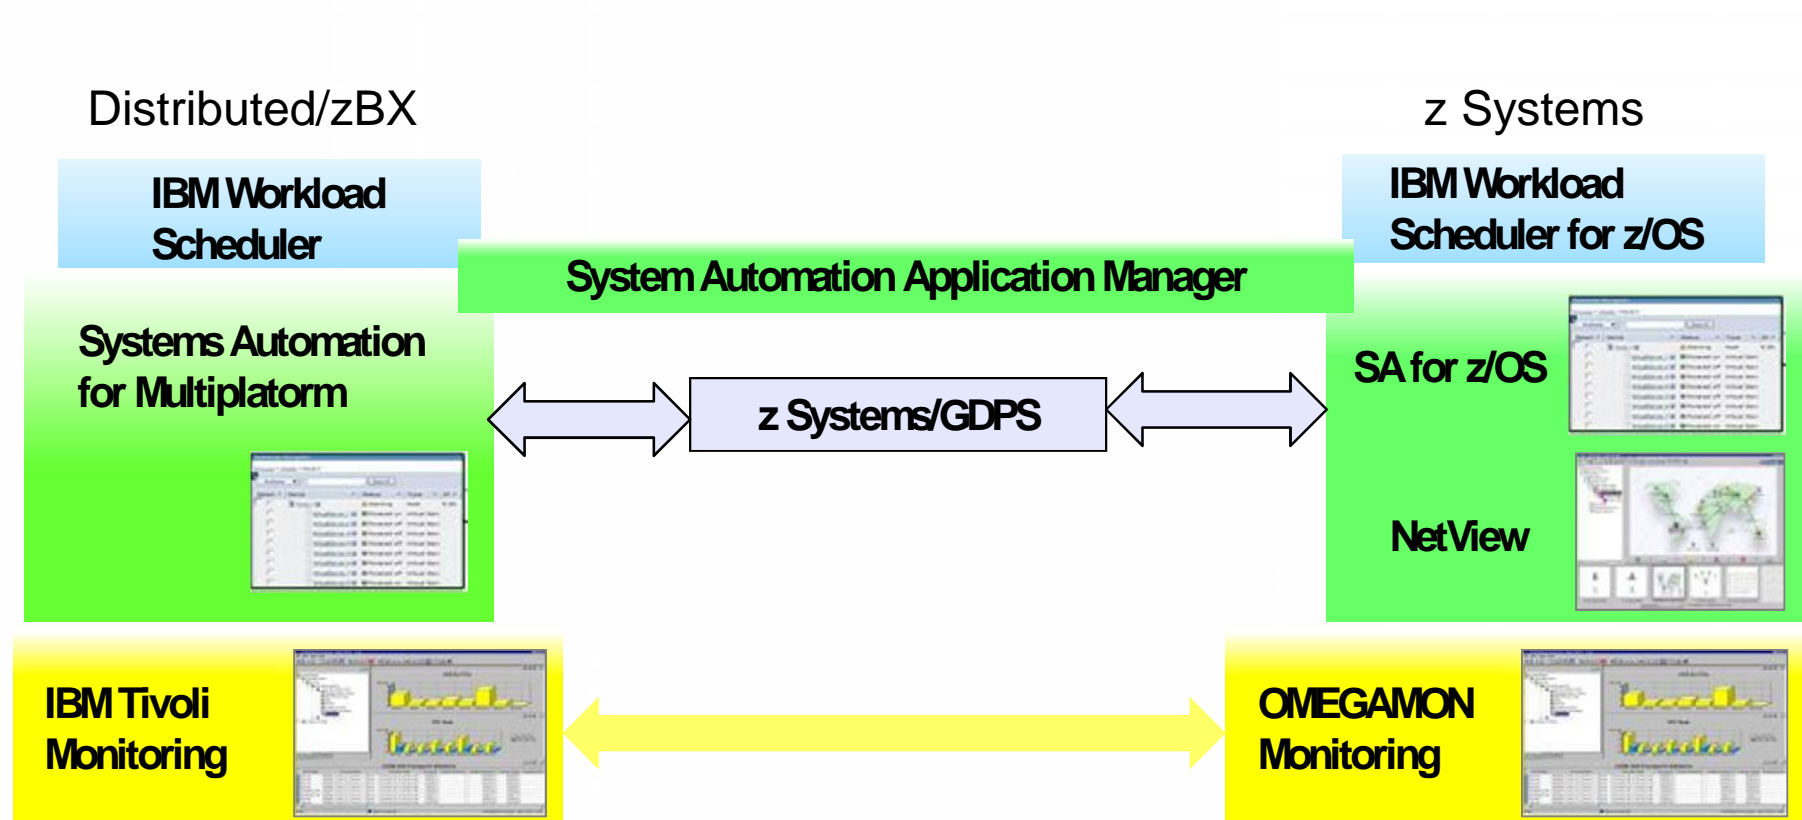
Distributed/zBX

z Systems

IBM Workload Scheduler

IBM Workload Scheduler for z/OS

System Automation Application Manager

Systems Automation for Multiplatorm

z Systems/GDPS

SA for z/OS

NetView

IBM Tivoli Monitoring

OMEGAMON Monitoring